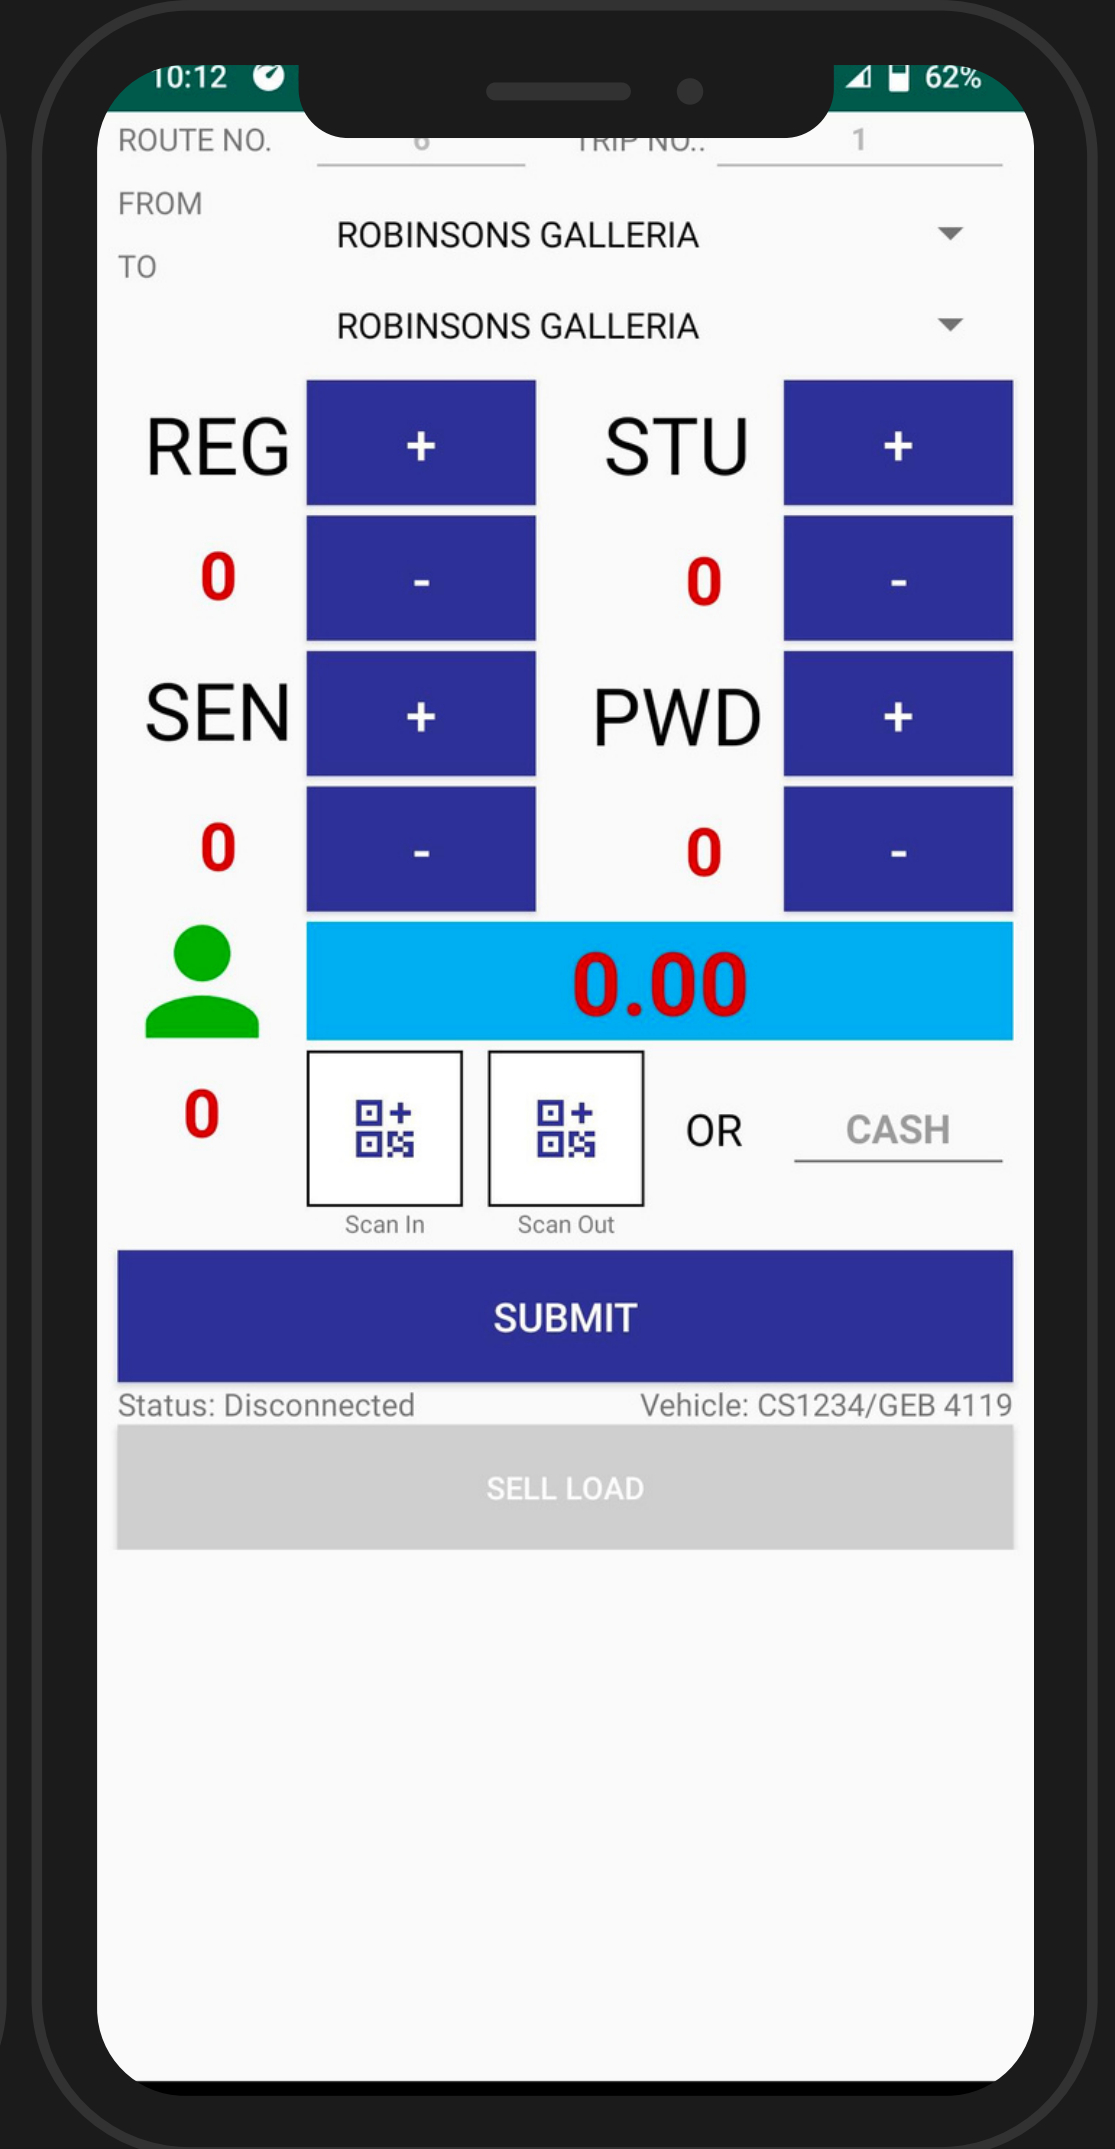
10:12

62%

ROUTE NO. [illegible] TRIP NO.. 1

FROM

ROBINSONS GALLERIA

TO

ROBINSONS GALLERIA

REG +

0 -

STU +

0 -

SEN +

0 -

PWD +

0 -

0.00

0

Scan In

Scan Out

OR

CASH

SUBMIT

Status: Disconnected

Vehicle: CS1234/GEB 4119

SELL LOAD